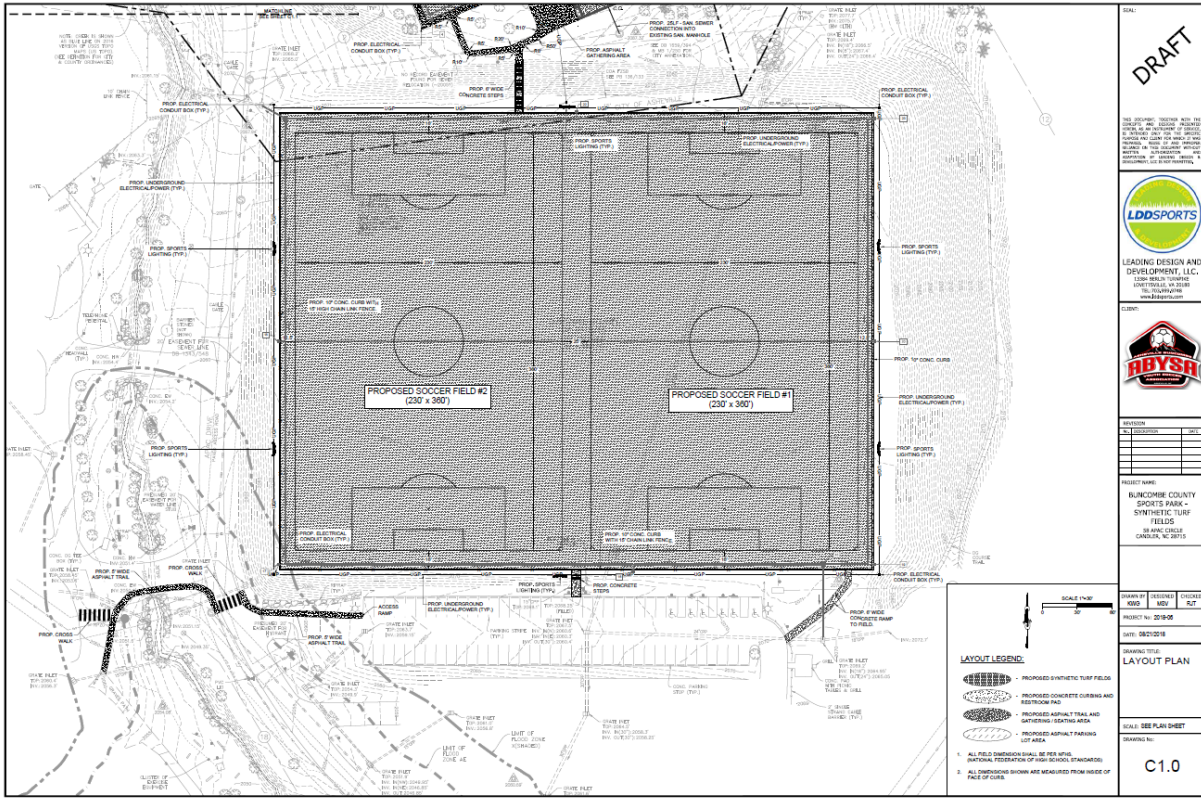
SEAL:

DRAFT

LDDSPORTS

LEADING DESIGN AND DEVELOPMENT, LLC.
13384 BERLIN TURNPIKE
LOVETTSVILLE, VA 20180
www.lddsports.com

CLIENT:

ABYSA

REVISION

PROJECT NAME:
BUNCOMBE COUNTY SPORTS PARK - SYNTHETIC TURF FIELDS
58 APAC CIRCLE
CANDLER, NC 28715

| DRAWN BY | DESIGNED | CHECKED |
|---|---|---|
| KWG | MSV | RJT |

PROJECT No: 2018-06

DATE: 08/21/2018

DRAWING TITLE:
LAYOUT PLAN

SCALE: SEE PLAN SHEET

DRAWING No:
C1.0

PROPOSED SOCCER FIELD #2 (230' x 360')

PROPOSED SOCCER FIELD #1 (230' x 360')

PROP. ELECTRICAL CONDUIT BOX (TYP.)
PROP. 8' WIDE CONCRETE STEPS
PROP. ASPHALT GATHERING AREA
PROP. 25LF - SAN. SEWER CONNECTION INTO EXISTING SAN. MANHOLE
PROP. SPORTS LIGHTING (TYP.)
PROP. UNDERGROUND ELECTRICAL/POWER (TYP.)
PROP. 10" CONC. CURB WITH 15' HIGH CHAIN LINK FENCE
PROP. 10" CONC. CURB
PROP. CONCRETE STEPS
ACCESS RAMP
PROP. 8' WIDE ASPHALT TRAIL
PROP. CROSS WALK
PROP. 8' WIDE CONCRETE RAMP TO FIELD
GRATE INLET

SCALE 1"=30'

LAYOUT LEGEND:
- PROPOSED SYNTHETIC TURF FIELDS
- PROPOSED CONCRETE CURBING AND RESTROOM PAD
- PROPOSED ASPHALT TRAIL AND GATHERING / SEATING AREA
- PROPOSED ASPHALT PARKING LOT AREA

1. ALL FIELD DIMENSION SHALL BE PER NFHS. (NATIONAL FEDERATION OF HIGH SCHOOL STANDARDS)
2. ALL DIMENSIONS SHOWN ARE MEASURED FROM INSIDE OF FACE OF CURB.

LIMIT OF FLOOD ZONE AE